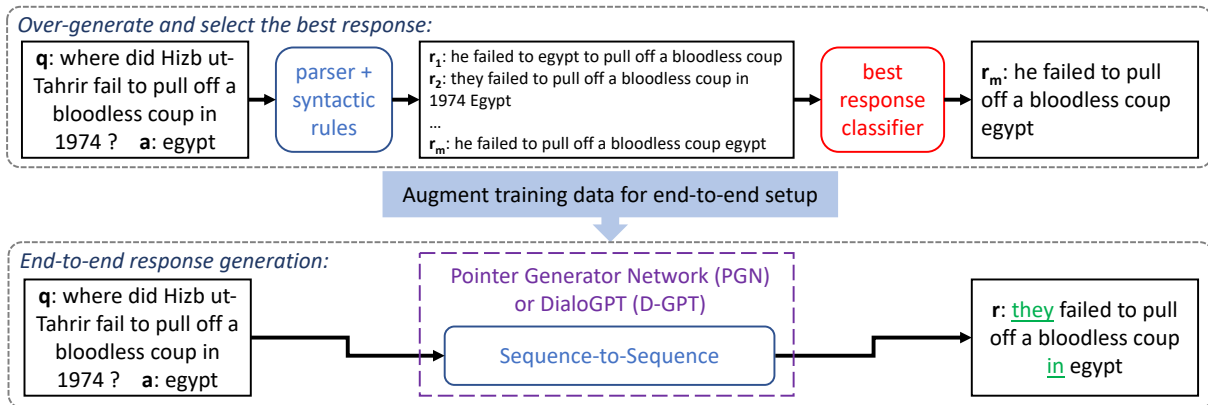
*Over-generate and select the best response:*

**q**: where did Hizb ut-Tahrir fail to pull off a bloodless coup in 1974 ? **a**: egypt

parser + syntactic rules

$\mathbf{r_1}$: he failed to egypt to pull off a bloodless coup
$\mathbf{r_2}$: they failed to pull off a bloodless coup in 1974 Egypt
...
$\mathbf{r_m}$: he failed to pull off a bloodless coup egypt

best response classifier

$\mathbf{r_m}$: he failed to pull off a bloodless coup egypt

Augment training data for end-to-end setup

*End-to-end response generation:*

**q**: where did Hizb ut-Tahrir fail to pull off a bloodless coup in 1974 ? **a**: egypt

Pointer Generator Network (PGN) or DialoGPT (D-GPT)

Sequence-to-Sequence

**r**: they failed to pull off a bloodless coup in egypt